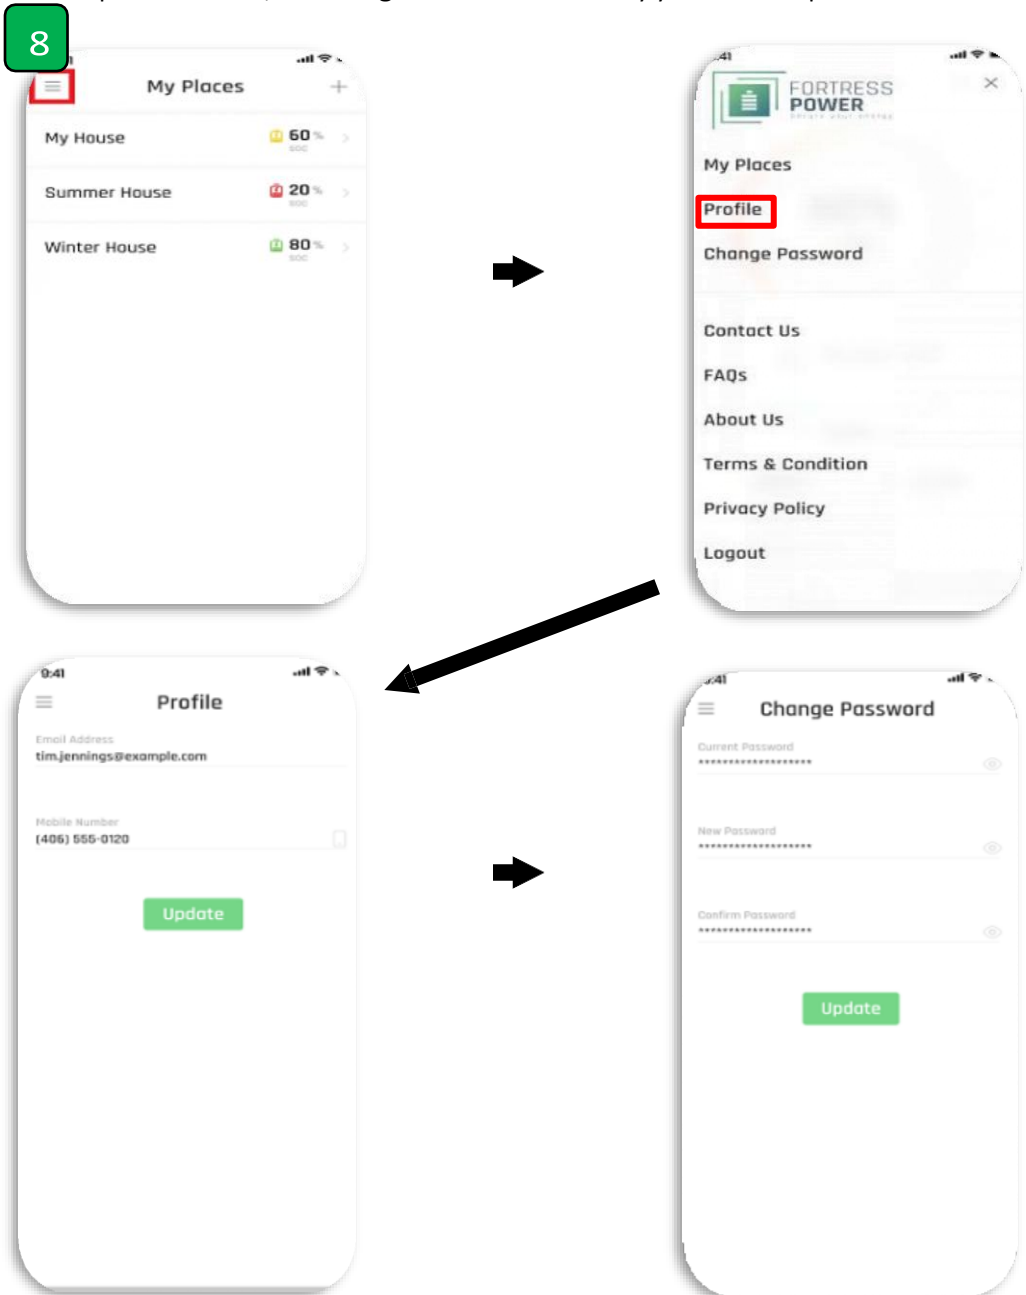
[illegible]

8

My Places

My House 60 % SOC

Summer House 20 % SOC

Winter House 80 % SOC

FORTRESS POWER

My Places

Profile

Change Password

Contact Us

FAQs

About Us

Terms & Condition

Privacy Policy

Logout

9:41

Profile

Email Address
tim.jennings@example.com

Mobile Number
(406) 555-0120

Update

Change Password

Current Password
*******************

New Password
*******************

Confirm Password
*******************

Update